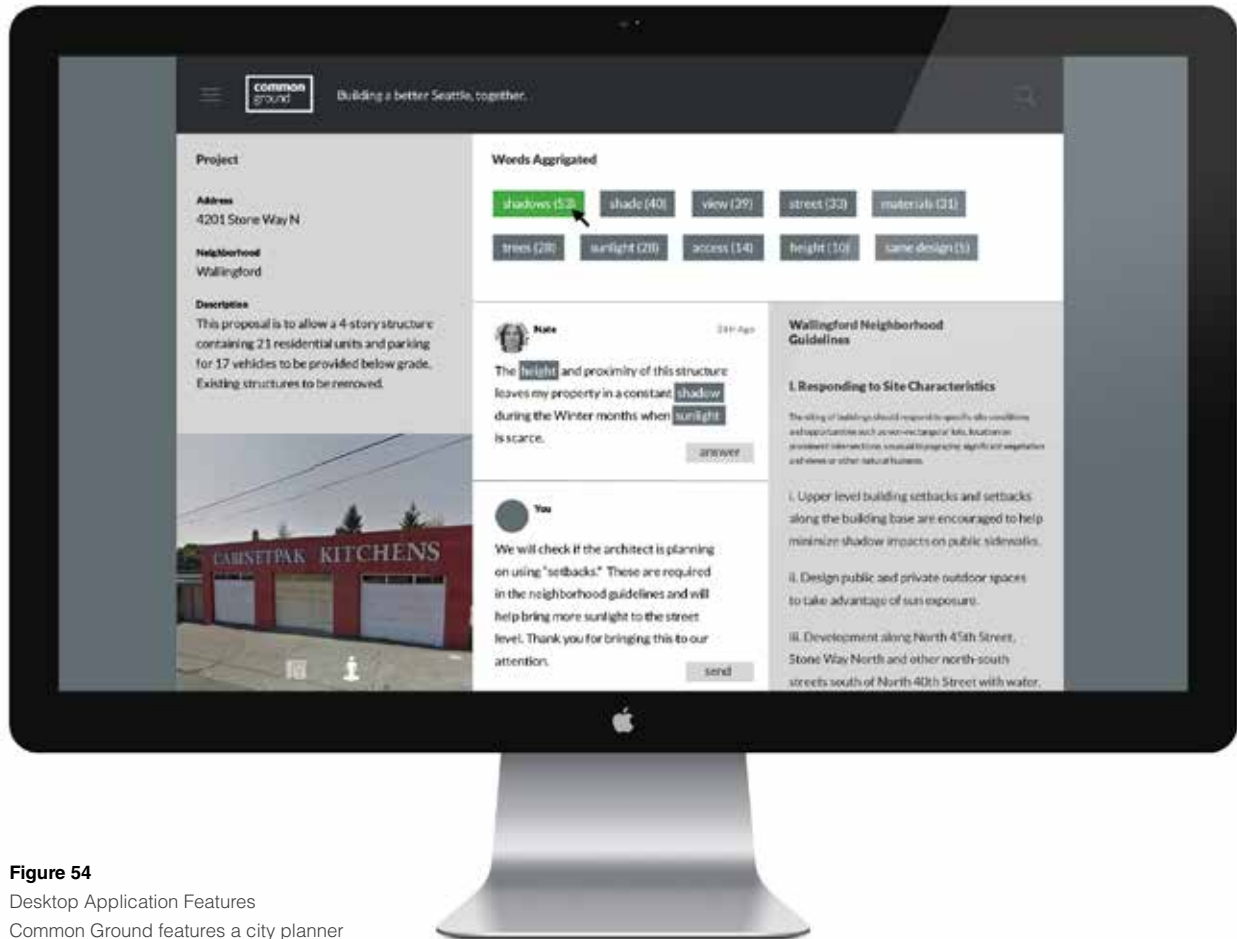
common ground

Building a better Seattle, together.

Project

Address
4201 Stone Way N

Neighborhood
Wallingford

Description
This proposal is to allow a 4-story structure containing 21 residential units and parking for 17 vehicles to be provided below grade. Existing structures to be removed.

CABINETPAK KITCHENS

Words Aggrigated

shadows (53) shade (40) view (39) street (33) materials (31)

trees (28) sunlight (28) access (14) height (10) same design (5)

Nate

24H Ago

The height and proximity of this structure leaves my property in a constant shadow during the Winter months when sunlight is scarce.

answer

You

We will check if the architect is planning on using "setbacks." These are required in the neighborhood guidelines and will help bring more sunlight to the street level. Thank you for bringing this to our attention.

send

Wallingford Neighborhood Guidelines

I. Responding to Site Characteristics

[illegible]

i. Upper level building setbacks and setbacks along the building base are encouraged to help minimize shadow impacts on public sidewalks.

ii. Design public and private outdoor spaces to take advantage of sun exposure.

iii. Development along North 45th Street, Stone Way North and other north-south streets south of North 40th Street with water,

Figure 54
Desktop Application Features
Common Ground features a city planner